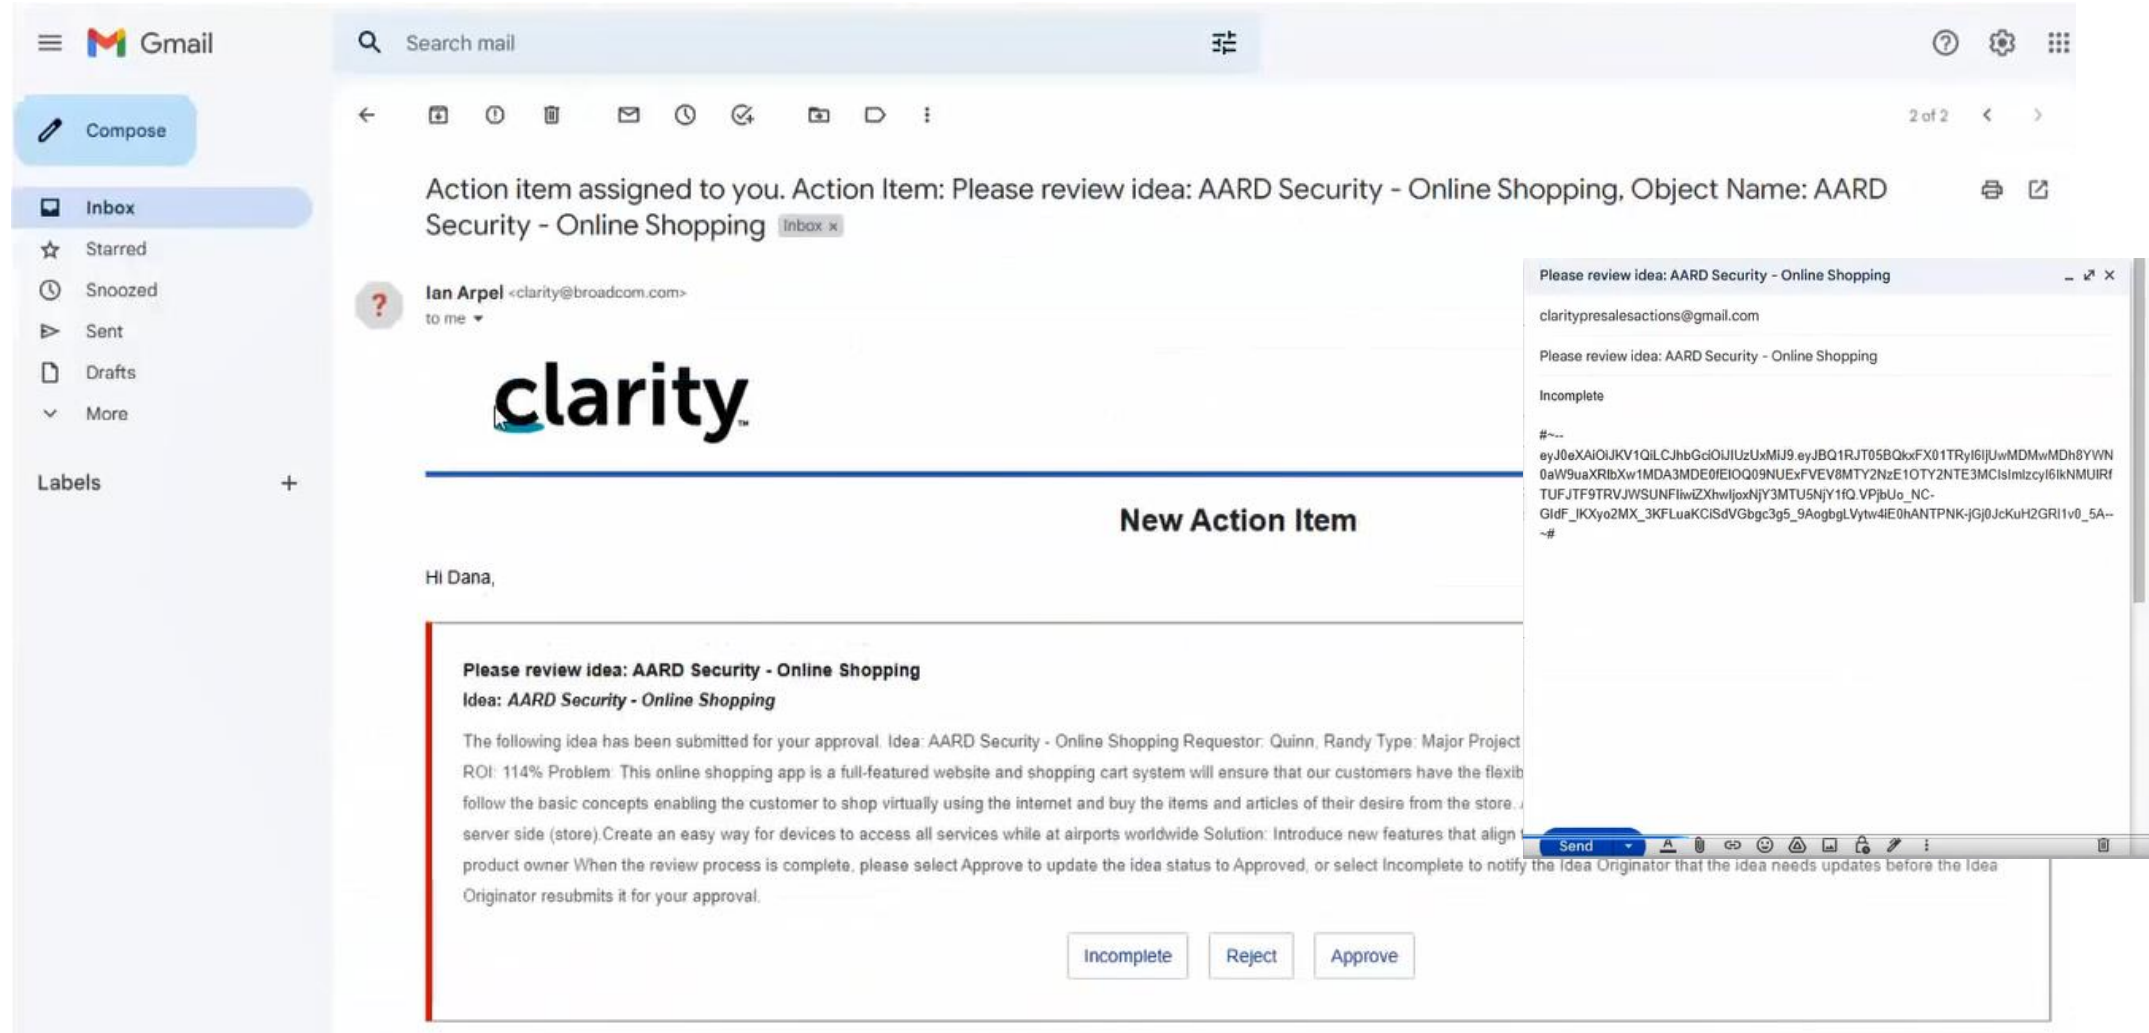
Gmail

Search mail

Compose

Inbox
Starred
Snoozed
Sent
Drafts
More

Labels +

2 of 2

Action item assigned to you. Action Item: Please review idea: AARD Security - Online Shopping, Object Name: AARD Security - Online Shopping Inbox ×

Ian Arpel <clarity@broadcom.com>
to me

clarity

New Action Item

Hi Dana,

Please review idea: AARD Security - Online Shopping
Idea: *AARD Security - Online Shopping*

The following idea has been submitted for your approval. Idea: AARD Security - Online Shopping Requestor: Quinn, Randy Type: Major Project ROI: 114% Problem: This online shopping app is a full-featured website and shopping cart system will ensure that our customers have the flexib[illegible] follow the basic concepts enabling the customer to shop virtually using the internet and buy the items and articles of their desire from the store. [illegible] server side (store).Create an easy way for devices to access all services while at airports worldwide Solution: Introduce new features that align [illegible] product owner When the review process is complete, please select Approve to update the idea status to Approved, or select Incomplete to notify the Idea Originator that the idea needs updates before the Idea Originator resubmits it for your approval.

Incomplete Reject Approve

Please review idea: AARD Security - Online Shopping

claritypresalesactions@gmail.com

Please review idea: AARD Security - Online Shopping

Incomplete

#~-
eyJ0eXAiOiJKV1QiLCJhbGciOiJIUzUxMiJ9.eyJBQ1RJT05BQkxFX01TRyI6IjUwMDMwMDh8YWN0aW9uaXRlbXw1MDA3MDE0fEIOQ09NUExFVEV8MTY2NzE1OTY2NTE3MCIsImlzcyI6IkNMUlRfTUFJTF9TRVJWSUNFIiwiZXhwIjoxNjY3MTU5NjY1fQ.VPjbUo_NC-GldF_lKXyo2MX_3KFLuaKCiSdVGbgc3g5_9AogbgLVytw4iE0hANTPNK-jGj0JcKuH2GRl1v0_5A--#

Send